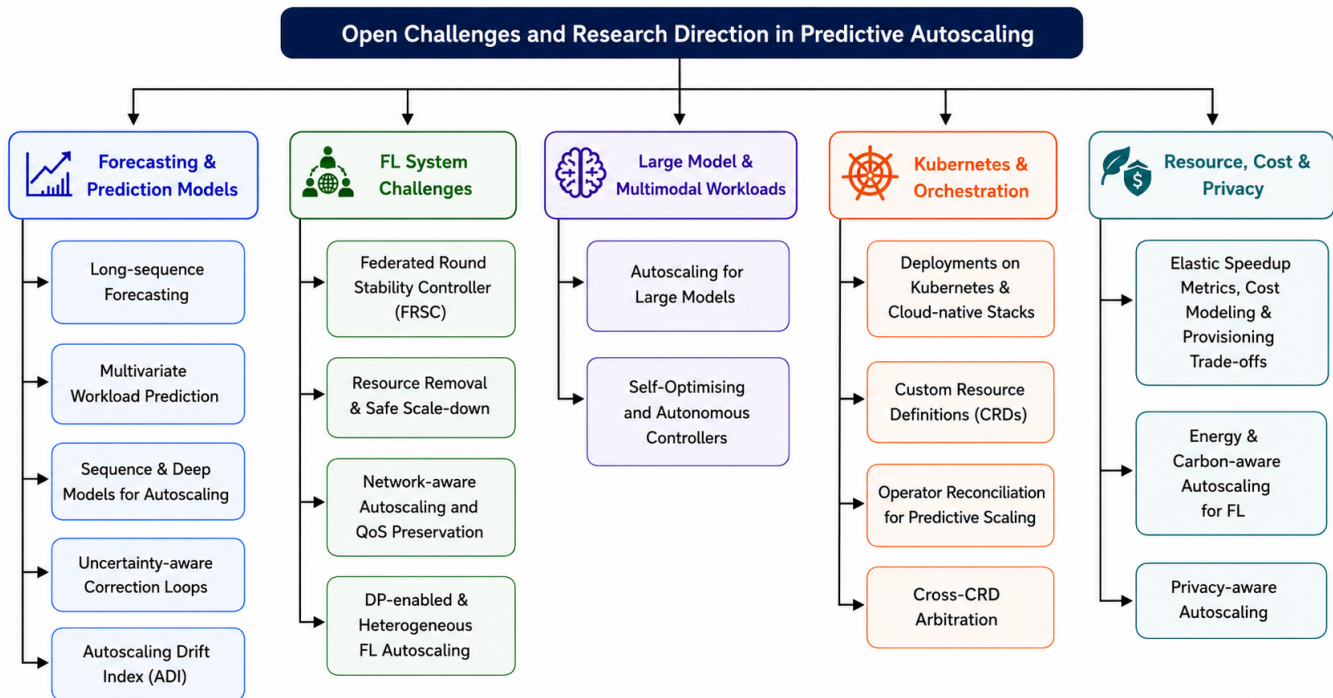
Open Challenges and Research Direction in Predictive Autoscaling

Forecasting & Prediction Models

Long-sequence Forecasting

Multivariate Workload Prediction

Sequence & Deep Models for Autoscaling

Uncertainty-aware Correction Loops

Autoscaling Drift Index (ADI)

FL System Challenges

Federated Round Stability Controller (FRSC)

Resource Removal & Safe Scale-down

Network-aware Autoscaling and QoS Preservation

DP-enabled & Heterogeneous FL Autoscaling

Large Model & Multimodal Workloads

Autoscaling for Large Models

Self-Optimising and Autonomous Controllers

Kubernetes & Orchestration

Deployments on Kubernetes & Cloud-native Stacks

Custom Resource Definitions (CRDs)

Operator Reconciliation for Predictive Scaling

Cross-CRD Arbitration

Resource, Cost & Privacy

Elastic Speedup Metrics, Cost Modeling & Provisioning Trade-offs

Energy & Carbon-aware Autoscaling for FL

Privacy-aware Autoscaling